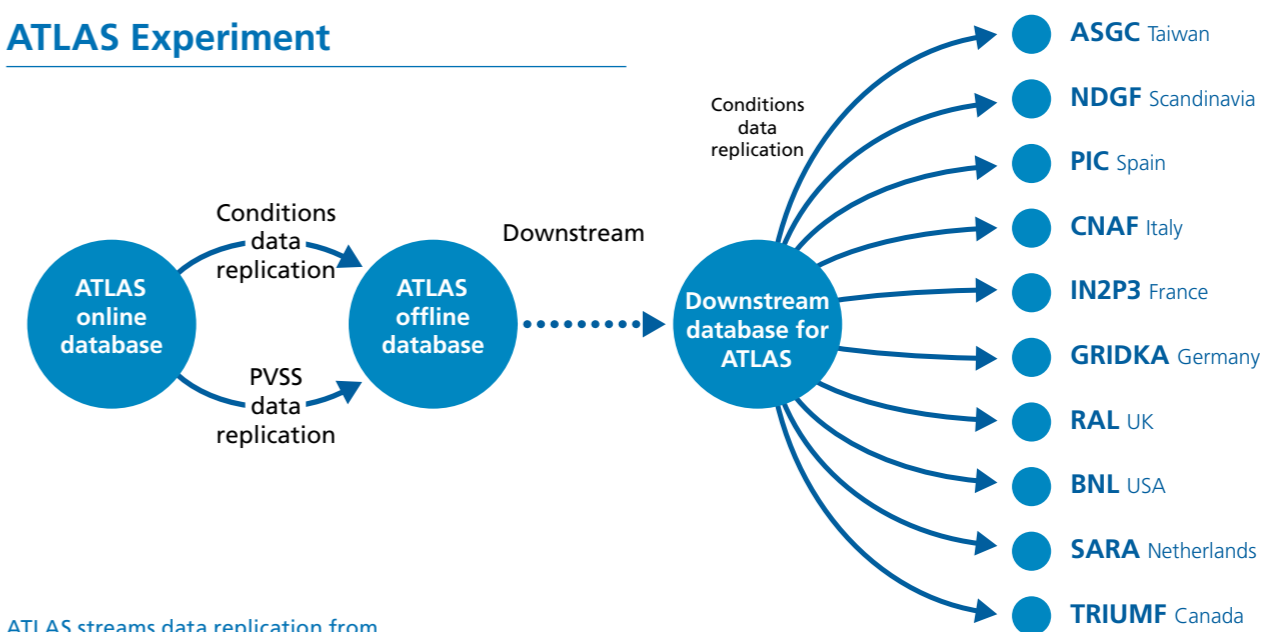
ATLAS Experiment

ATLAS online database

Conditions data replication

PVSS data replication

ATLAS offline database

Downstream

Downstream database for ATLAS

Conditions data replication

ASGC Taiwan

NDGF Scandinavia

PIC Spain

CNAF Italy

IN2P3 France

GRIDKA Germany

RAL UK

BNL USA

SARA Netherlands

TRIUMF Canada

ATLAS streams data replication from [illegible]